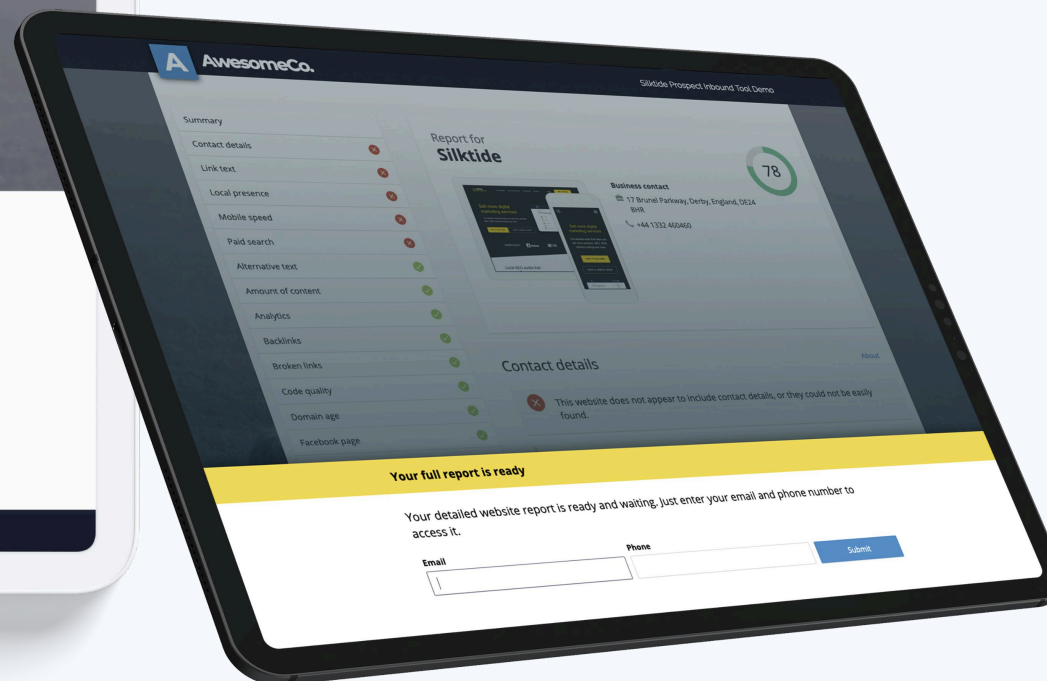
A AwesomeCo.

Silktide Prospect Inbound Tool Demo

Summary
Contact details
Link text
Local presence
Mobile speed
Paid search
Alternative text
Amount of content
Analytics
Backlinks
Broken links
Code quality
Domain age
Facebook page

Report for
Silktide

78

Business contact
17 Brunel Parkway, Derby, England, DE24 8HR
+44 1332 460460

Contact details

About

This website does not appear to include contact details, or they could not be easily found.

Your full report is ready

Your detailed website report is ready and waiting. Just enter your email and phone number to access it.

Email

Phone

Submit